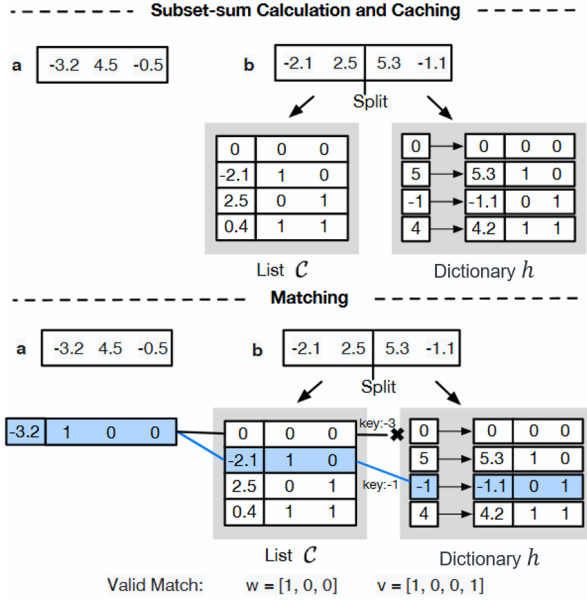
Subset-sum Calculation and Caching

a
-3.2 4.5 -0.5

b
-2.1 2.5 5.3 -1.1

Split

| 0 | 0 | 0 |
|---|---|---|
| -2.1 | 1 | 0 |
| 2.5 | 0 | 1 |
| 0.4 | 1 | 1 |

List $\mathcal{C}$

| 0 | 0 | 0 | 0 |
|---|---|---|---|
| 5 | 5.3 | 1 | 0 |
| -1 | -1.1 | 0 | 1 |
| 4 | 4.2 | 1 | 1 |

Dictionary $h$

Matching

a
-3.2 4.5 -0.5

b
-2.1 2.5 5.3 -1.1

Split

| -3.2 | 1 | 0 | 0 |
|---|---|---|---|

key:-3

key:-1

| 0 | 0 | 0 |
|---|---|---|
| -2.1 | 1 | 0 |
| 2.5 | 0 | 1 |
| 0.4 | 1 | 1 |

List $\mathcal{C}$

| 0 | 0 | 0 | 0 |
|---|---|---|---|
| 5 | 5.3 | 1 | 0 |
| -1 | -1.1 | 0 | 1 |
| 4 | 4.2 | 1 | 1 |

Dictionary $h$

Valid Match: w = [1, 0, 0] v = [1, 0, 0, 1]